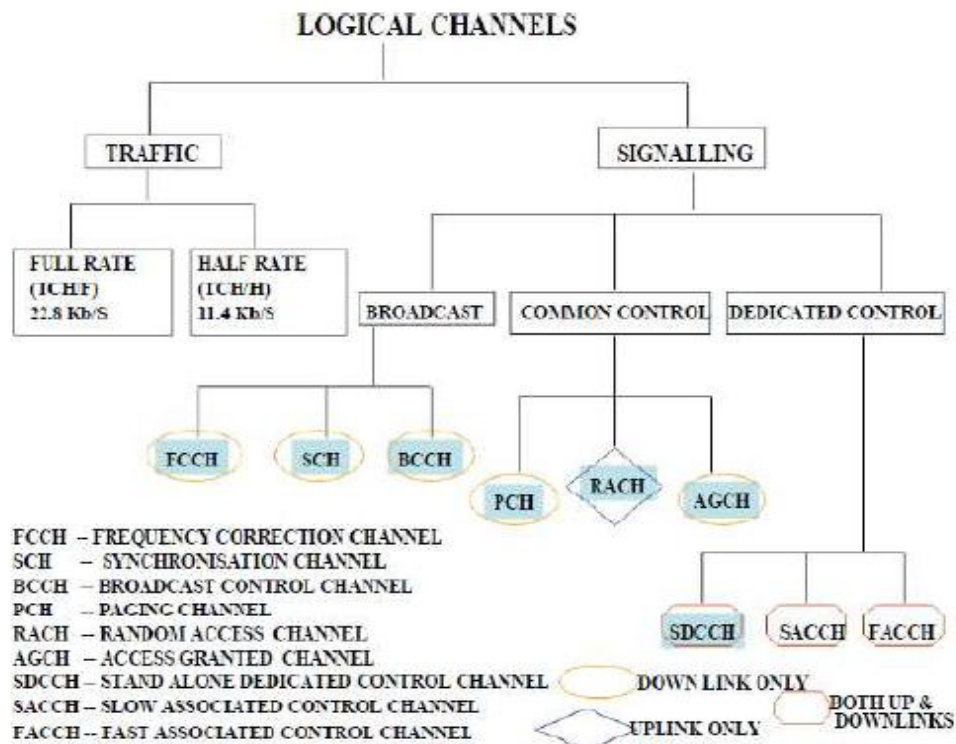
LOGICAL CHANNELS

TRAFFIC

SIGNALLING

FULL RATE (TCH/F) 22.8 Kb/S

HALF RATE (TCH/H) 11.4 Kb/S

BROADCAST

COMMON CONTROL

DEDICATED CONTROL

FCCH

SCH

BCCH

PCH

RACH

AGCH

SDCCH

SACCH

FACCH

FCCH – FREQUENCY CORRECTION CHANNEL
SCH – SYNCHRONISATION CHANNEL
BCCH – BROADCAST CONTROL CHANNEL
PCH – PAGING CHANNEL
RACH – RANDOM ACCESS CHANNEL
AGCH – ACCESS GRANTED CHANNEL
SDCCH – STAND ALONE DEDICATED CONTROL CHANNEL
SACCH – SLOW ASSOCIATED CONTROL CHANNEL
FACCH – FAST ASSOCIATED CONTROL CHANNEL

DOWN LINK ONLY

UPLINK ONLY

BOTH UP & DOWNLINKS